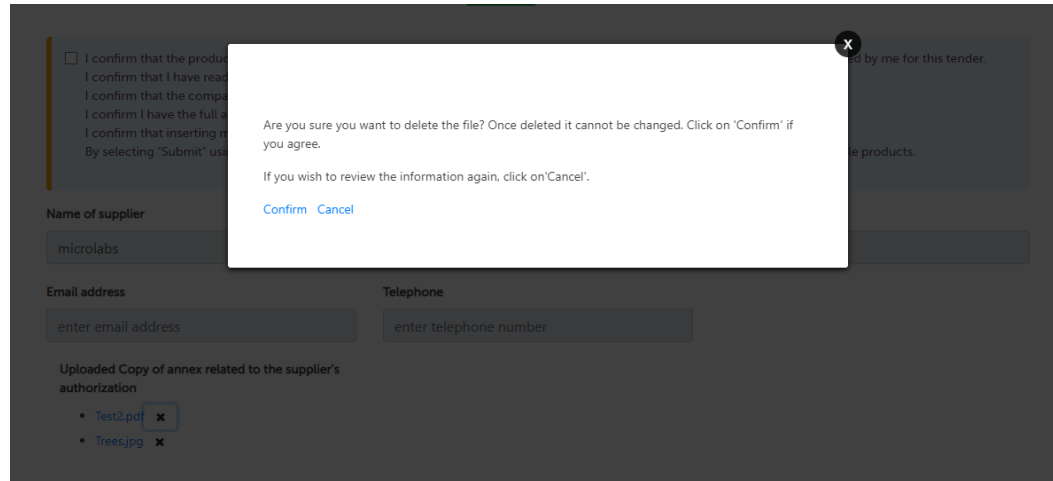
I confirm that the produc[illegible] d by me for this tender.
I confirm that I have read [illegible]
I confirm that the compa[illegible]
I confirm I have the full a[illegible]
I confirm that inserting n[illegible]
By selecting "Submit" usi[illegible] le products.

x

Are you sure you want to delete the file? Once deleted it cannot be changed. Click on 'Confirm' if you agree.

If you wish to review the information again, click on'Cancel'.

Confirm Cancel

Name of supplier

microlabs

Email address

enter email address

Telephone

enter telephone number

Uploaded Copy of annex related to the supplier's authorization

- Test2.pdf ✖
- Trees.jpg ✖